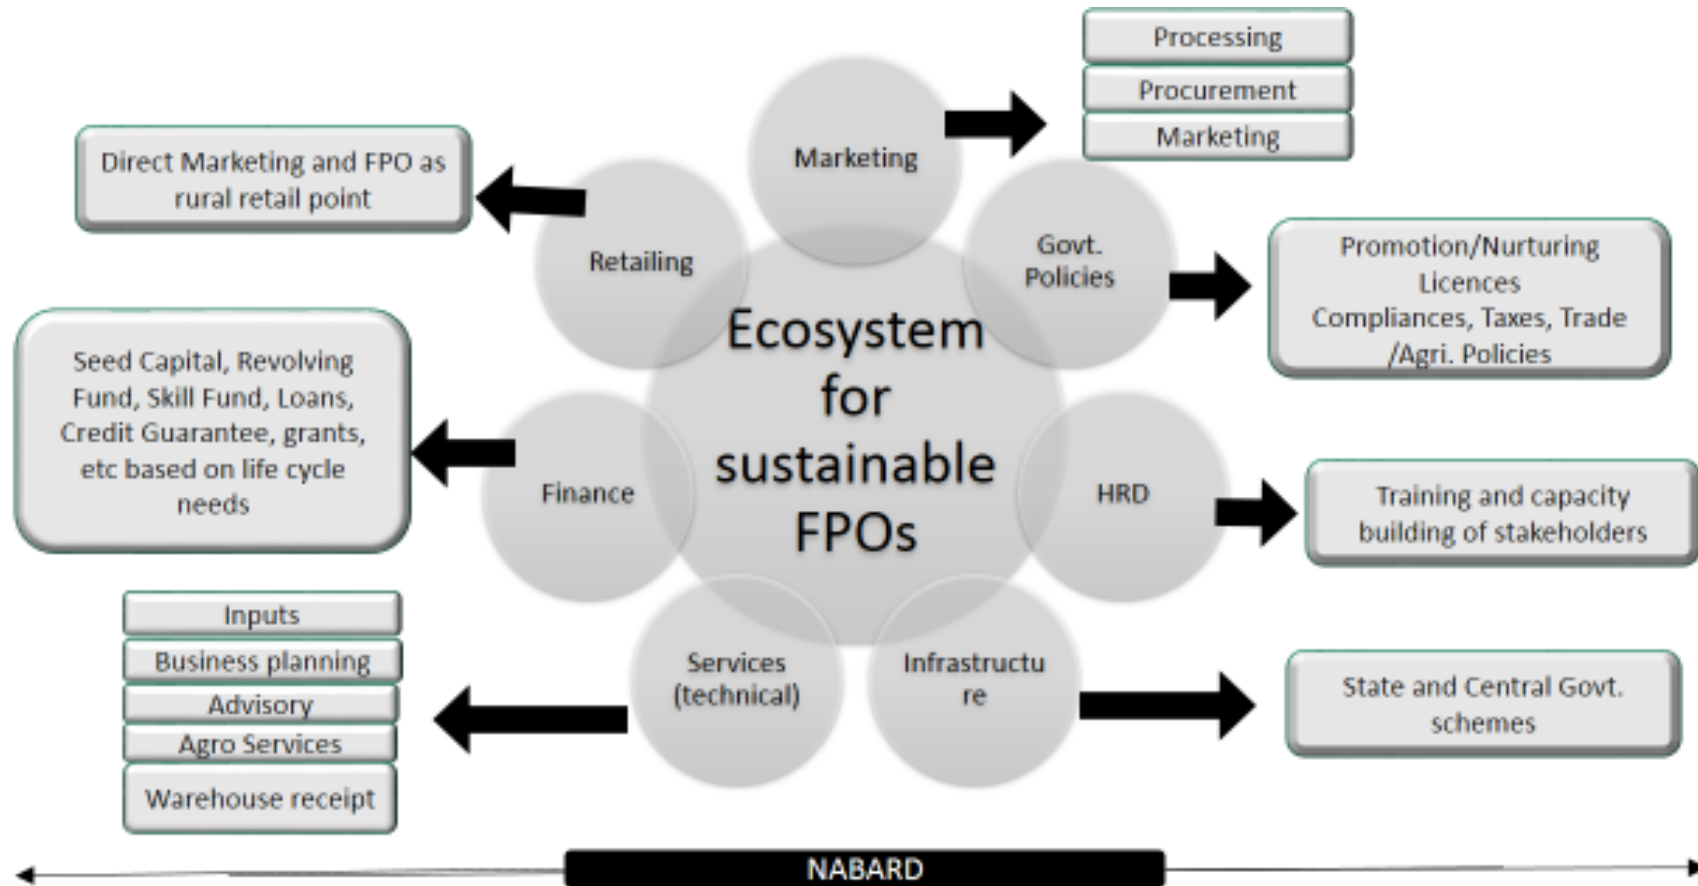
Processing

Procurement

Marketing

Marketing

Direct Marketing and FPO as rural retail point

Retailing

Govt. Policies

Promotion/Nurturing Licences Compliances, Taxes, Trade /Agri. Policies

Ecosystem for sustainable FPOs

Seed Capital, Revolving Fund, Skill Fund, Loans, Credit Guarantee, grants, etc based on life cycle needs

Finance

HRD

Training and capacity building of stakeholders

Inputs

Business planning

Advisory

Agro Services

Warehouse receipt

Services (technical)

Infrastructu re

State and Central Govt. schemes

NABARD